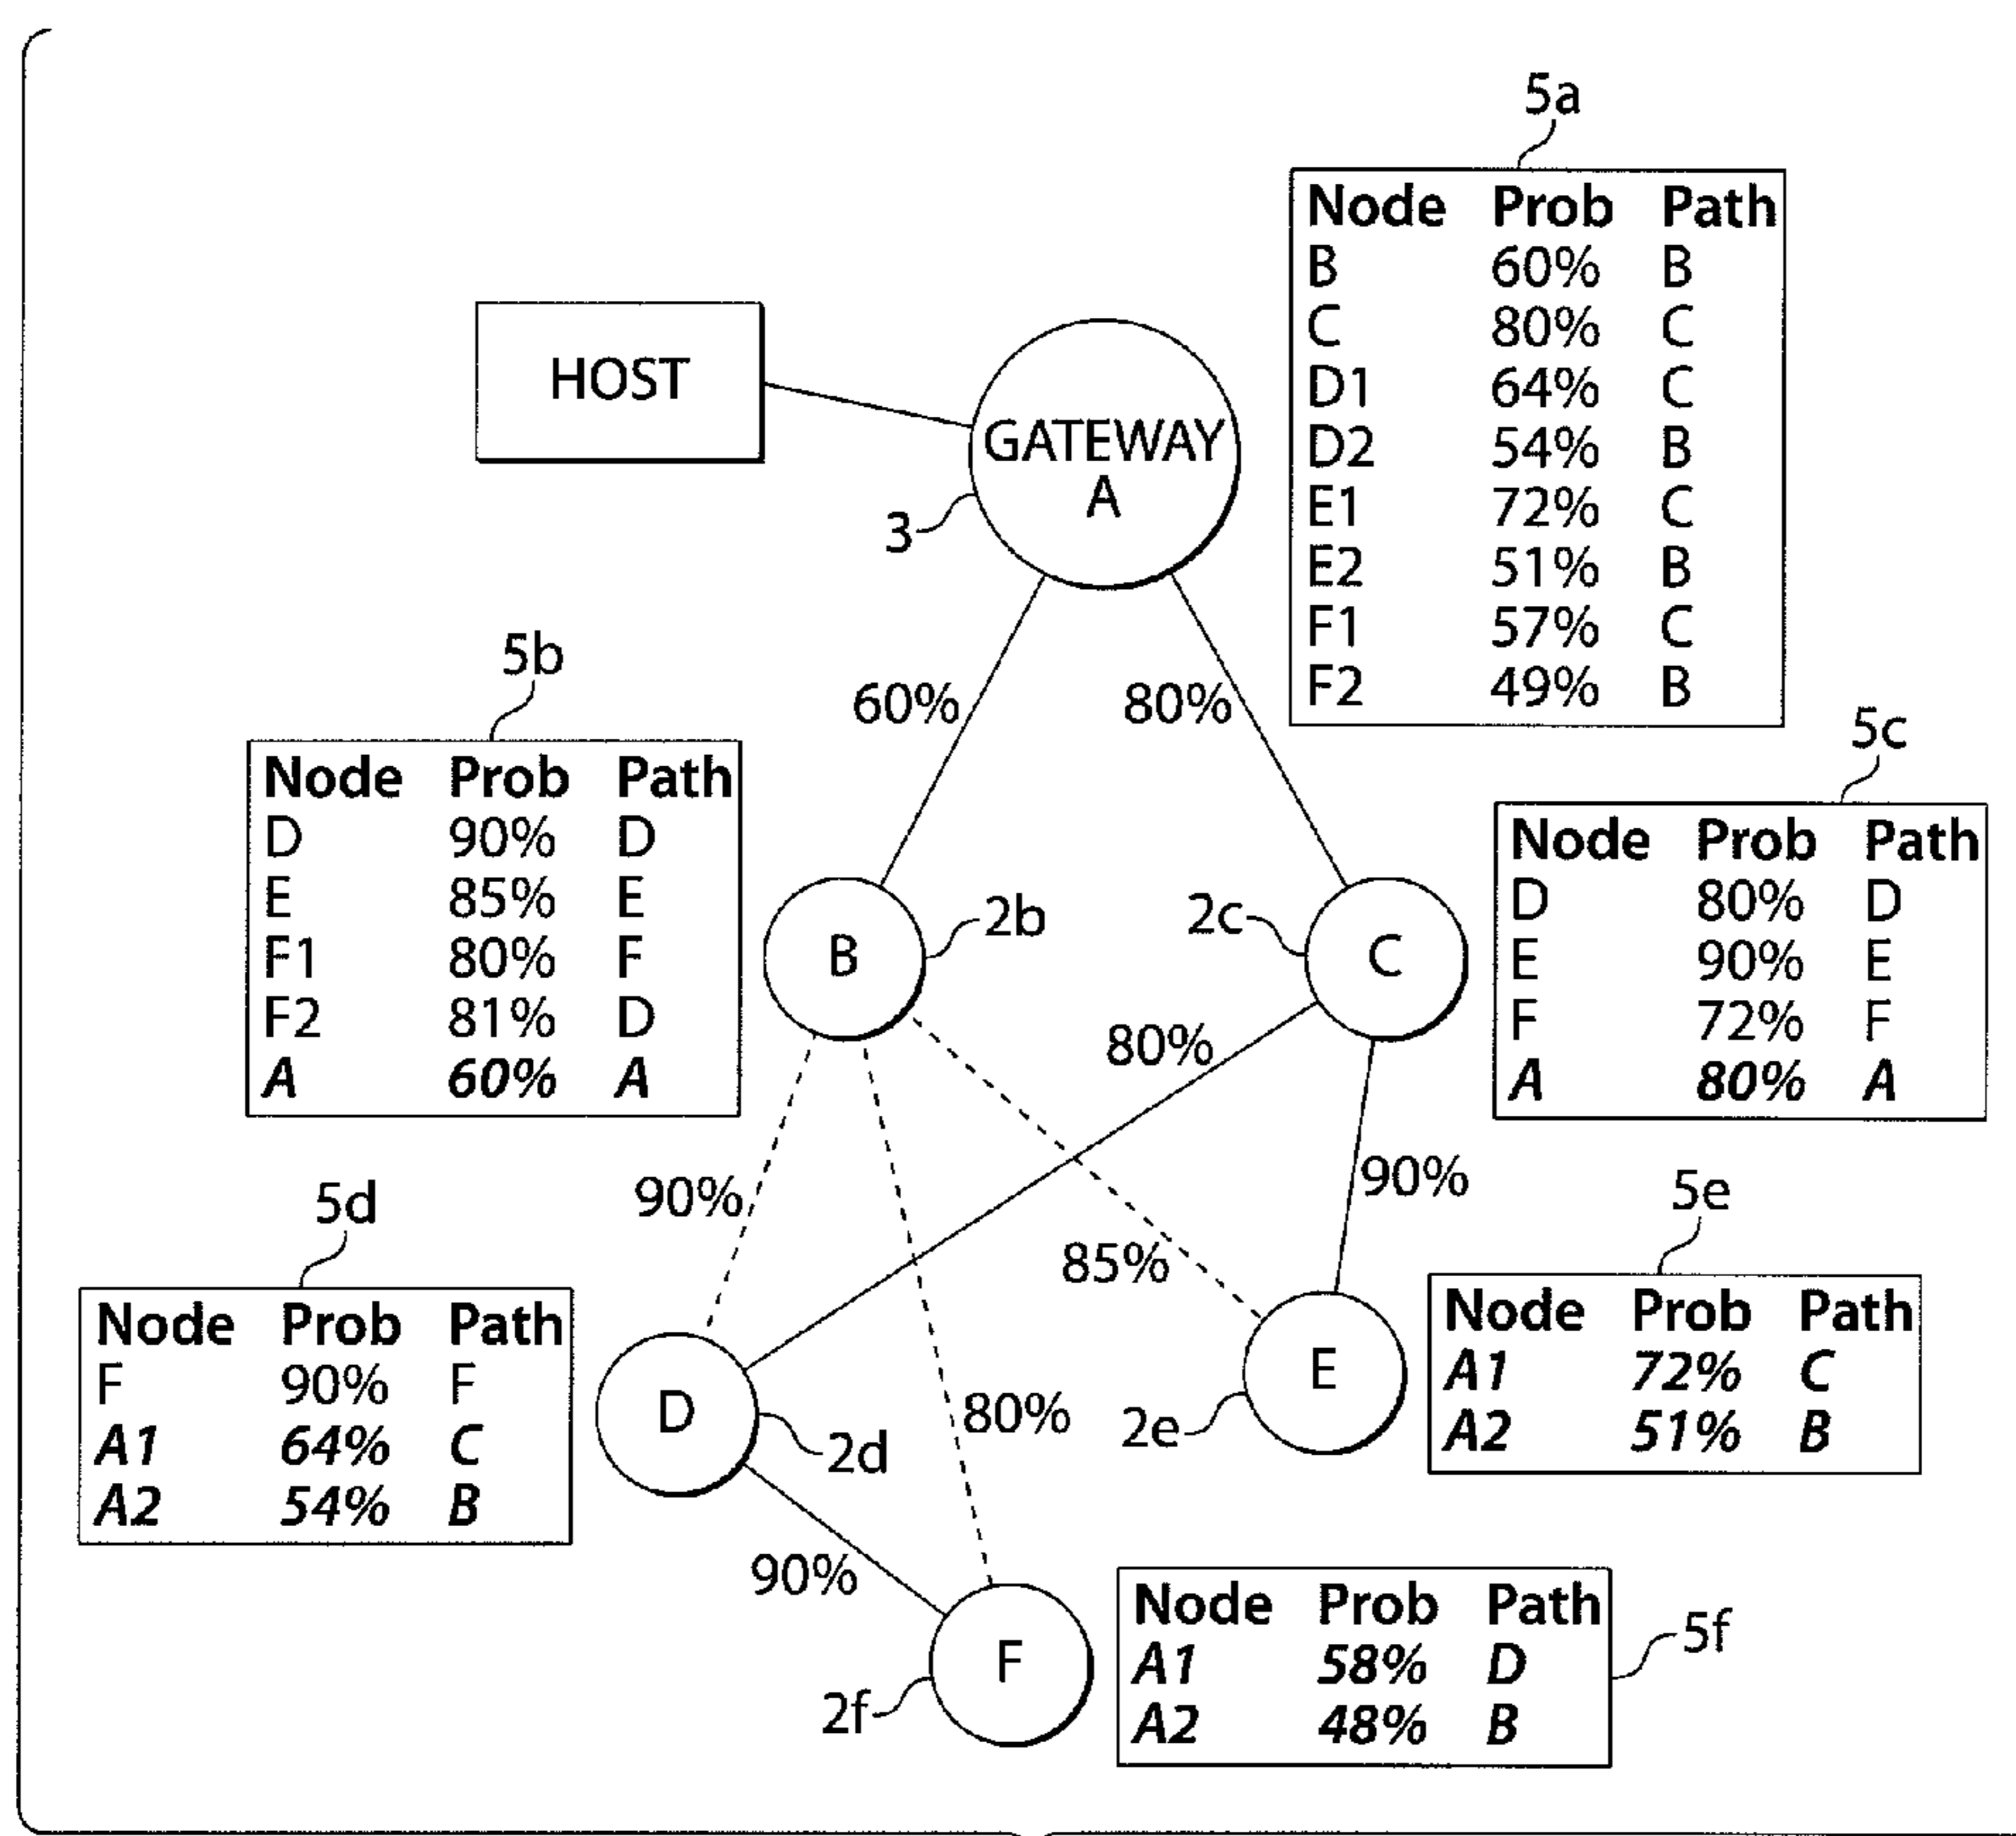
5a

| Node | Prob | Path |
|---|---|---|
| B | 60% | B |
| C | 80% | C |
| D1 | 64% | C |
| D2 | 54% | B |
| E1 | 72% | C |
| E2 | 51% | B |
| F1 | 57% | C |
| F2 | 49% | B |

HOST

GATEWAY A

3

60%

80%

5b

| Node | Prob | Path |
|---|---|---|
| D | 90% | D |
| E | 85% | E |
| F1 | 80% | F |
| F2 | 81% | D |
| *A* | *60%* | *A* |

5c

| Node | Prob | Path |
|---|---|---|
| D | 80% | D |
| E | 90% | E |
| F | 72% | F |
| *A* | *80%* | *A* |

B

2b

2c

C

80%

90%

90%

85%

5d

| Node | Prob | Path |
|---|---|---|
| F | 90% | F |
| *A1* | *64%* | *C* |
| *A2* | *54%* | *B* |

5e

| Node | Prob | Path |
|---|---|---|
| *A1* | *72%* | *C* |
| *A2* | *51%* | *B* |

D

2d

80%

E

2e

90%

F

2f

| Node | Prob | Path |
|---|---|---|
| *A1* | *58%* | *D* |
| *A2* | *48%* | *B* |

5f